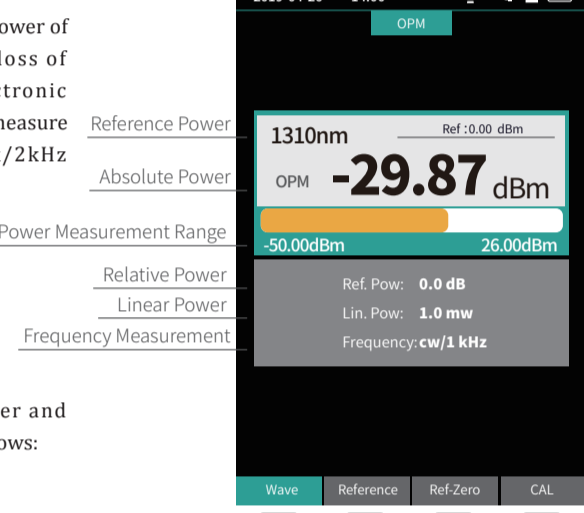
ower of
loss of
tronic
measure
/2kHz

er and
ows:

Reference Power
Absolute Power
Power Measurement Range
Relative Power
Linear Power
Frequency Measurement

OPM

1310nm
Ref :0.00 dBm
OPM -29.87 dBm
-50.00dBm
26.00dBm

Ref. Pow: 0.0 dB
Lin. Pow: 1.0 mw
Frequency: cw/1 kHz

Wave
Reference
Ref-Zero
CAL